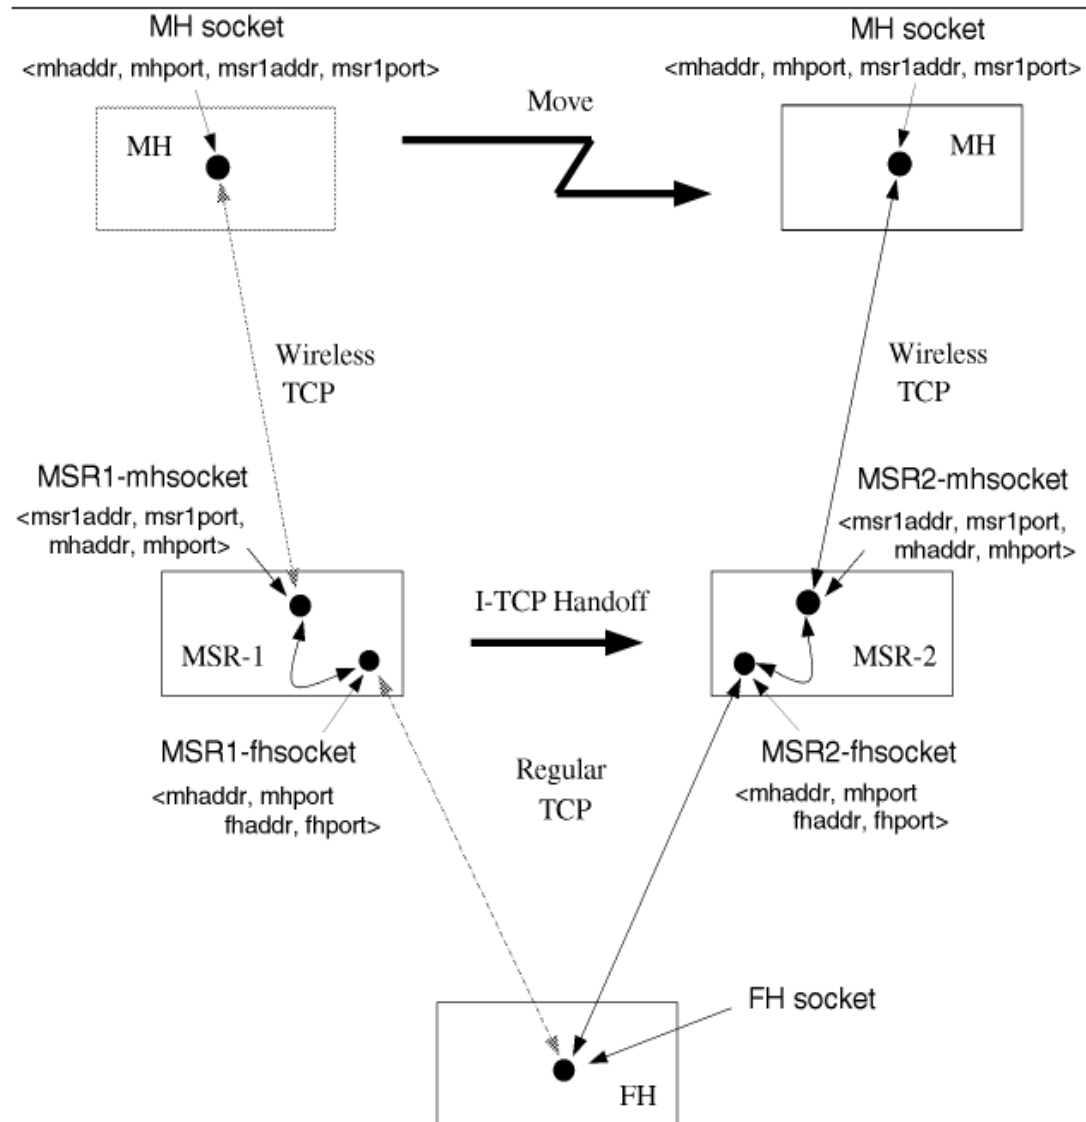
MH socket
<mhaddr, mhport, msr1addr, msr1port>

Move

MH socket
<mhaddr, mhport, msr1addr, msr1port>

MH

MH

Wireless
TCP

Wireless
TCP

MSR1-mhsocket
<msr1addr, msr1port, mhaddr, mhport>

MSR2-mhsocket
<msr1addr, msr1port, mhaddr, mhport>

I-TCP Handoff

MSR-1

MSR-2

MSR1-fhsocket
<mhaddr, mhport fhaddr, fhport>

Regular
TCP

MSR2-fhsocket
<mhaddr, mhport fhaddr, fhport>

FH socket

FH